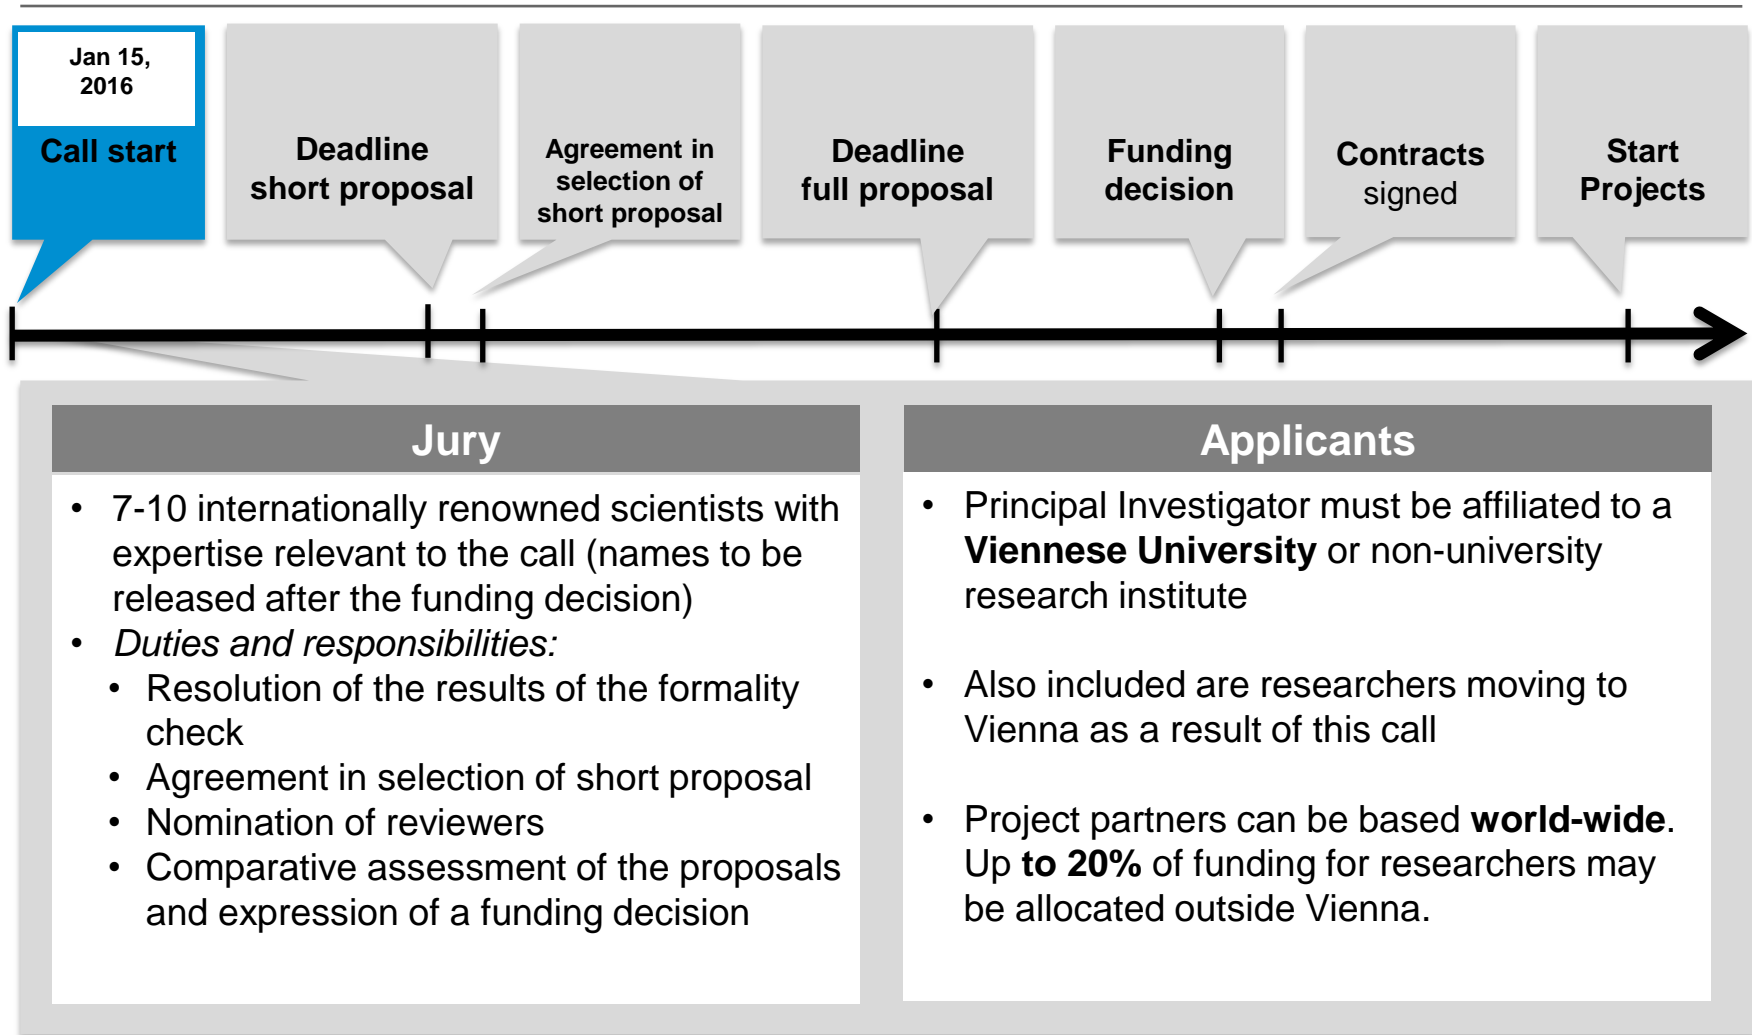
Jan 15, 2016

Call start

Deadline short proposal

Agreement in selection of short proposal

Deadline full proposal

Funding decision

Contracts signed

Start Projects

Jury

• 7-10 internationally renowned scientists with expertise relevant to the call (names to be released after the funding decision)
• *Duties and responsibilities:*
 • Resolution of the results of the formality check
 • Agreement in selection of short proposal
 • Nomination of reviewers
 • Comparative assessment of the proposals and expression of a funding decision

Applicants

• Principal Investigator must be affiliated to a **Viennese University** or non-university research institute

• Also included are researchers moving to Vienna as a result of this call

• Project partners can be based **world-wide**. Up **to 20%** of funding for researchers may be allocated outside Vienna.